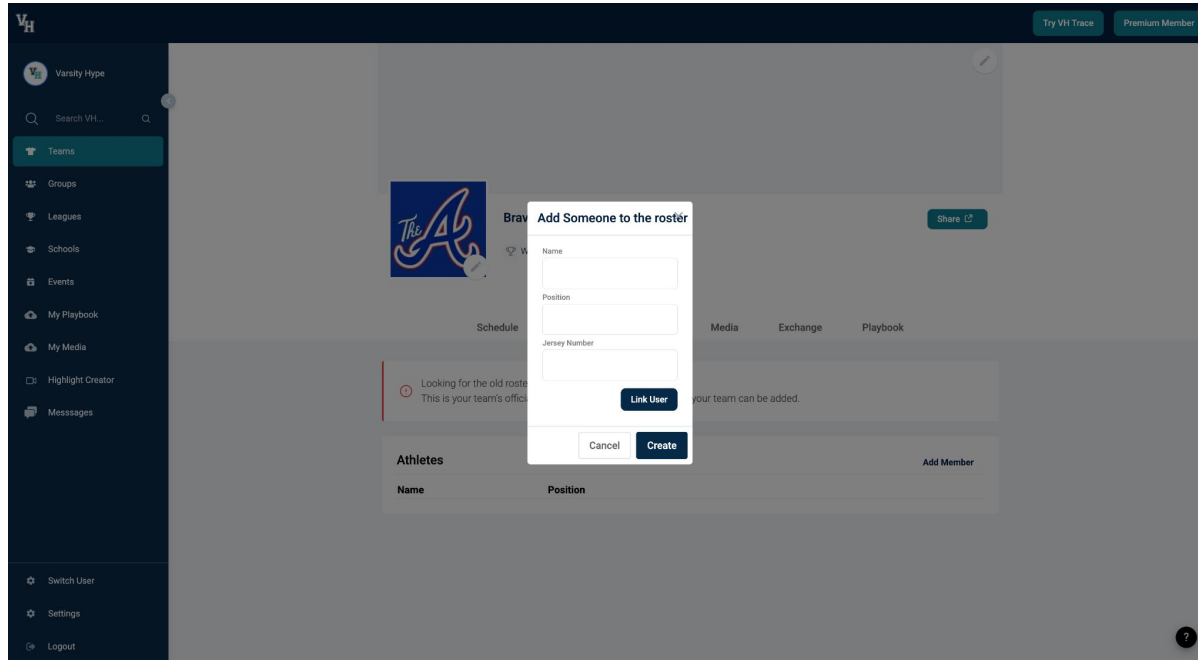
VH

Try VH Trace

Premium Member

Varsity Hype

Search VH...

Teams

Groups

Leagues

Schools

Events

My Playbook

My Media

Highlight Creator

Messsages

Switch User

Settings

Logout

Brav

W

Share

Schedule

Media

Exchange

Playbook

Looking for the old roste
This is your team's offici

your team can be added.

Athletes

Add Member

| Name | Position |
|---|---|

Add Someone to the roster

Name

Position

Jersey Number

Link User

Cancel

Create

?